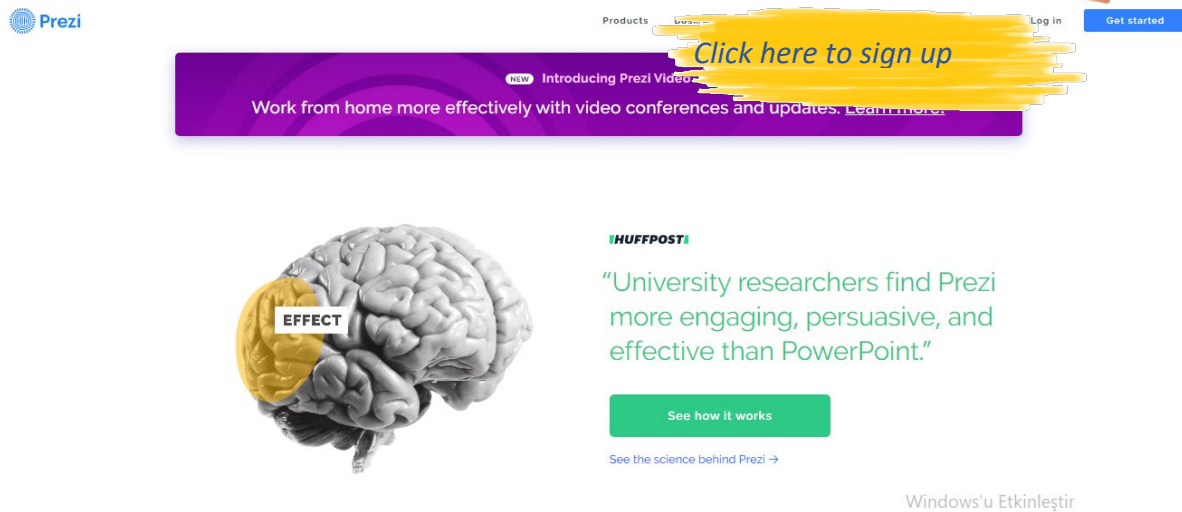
Prezi

Products Bus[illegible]

Click here to sign up

Log in

Get started

NEW Introducing Prezi Video

Work from home more effectively with video conferences and updates. Learn more.

EFFECT

HUFFPOST

"University researchers find Prezi more engaging, persuasive, and effective than PowerPoint."

See how it works

See the science behind Prezi →

Windows'u Etkinleştir